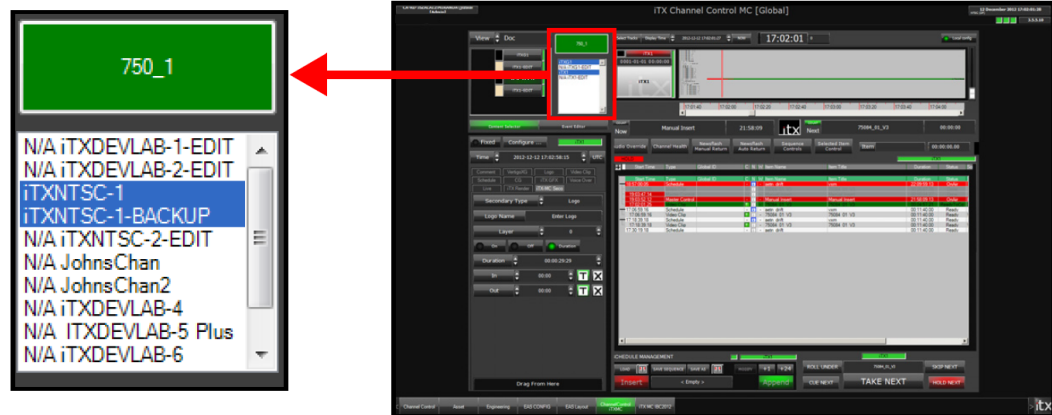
750_1

N/A iTXDEVLAB-1-EDIT
N/A iTXDEVLAB-2-EDIT
iTXNTSC-1
iTXNTSC-1-BACKUP
N/A iTXNTSC-2-EDIT
N/A JohnsChan
N/A JohnsChan2
N/A iTXDEVLAB-4
N/A ITXDEVLAB-5 Plus
N/A iTXDEVLAB-6

iTX Channel Control MC [Global]

View Doc

750_1

17:02:01

Now Manual Insert 21:58:09

iTX

Next 750M_01_V3 00:00:00

Fixed Configure

Time 2012-12-12 17:02:58:15 UTC

Secondary Type Logo

Logo Name Enter Logo

Layer

Duration 00:00:29:29

In 00:00

Out 00:00

Drag From Here

Manual Insert

Master Control

SCHEDULE MANAGEMENT

Insert

< Empty >

ROLL UNDER

CUE NEXT

TAKE NEXT

SKIP NEXT

HOLD NEXT

Channel Control Asset Engineering EAS CONFIG EAS Layout iTX MC 8K2012

iTX